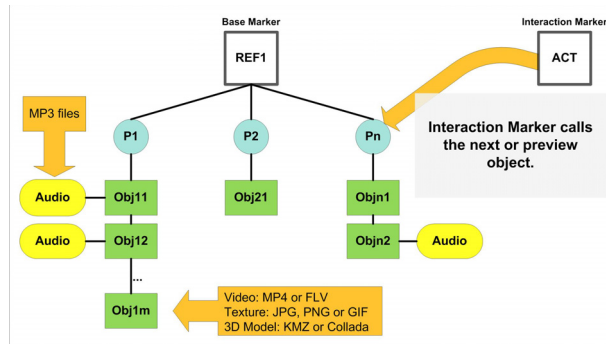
Base Marker

Interaction Marker

REF1

ACT

MP3 files

P1

P2

Pn

Interaction Marker calls the next or preview object.

Audio

Obj11

Obj21

Objn1

Audio

Obj12

Objn2

Audio

...

Obj1m

Video: MP4 or FLV
Texture: JPG, PNG or GIF
3D Model: KMZ or Collada